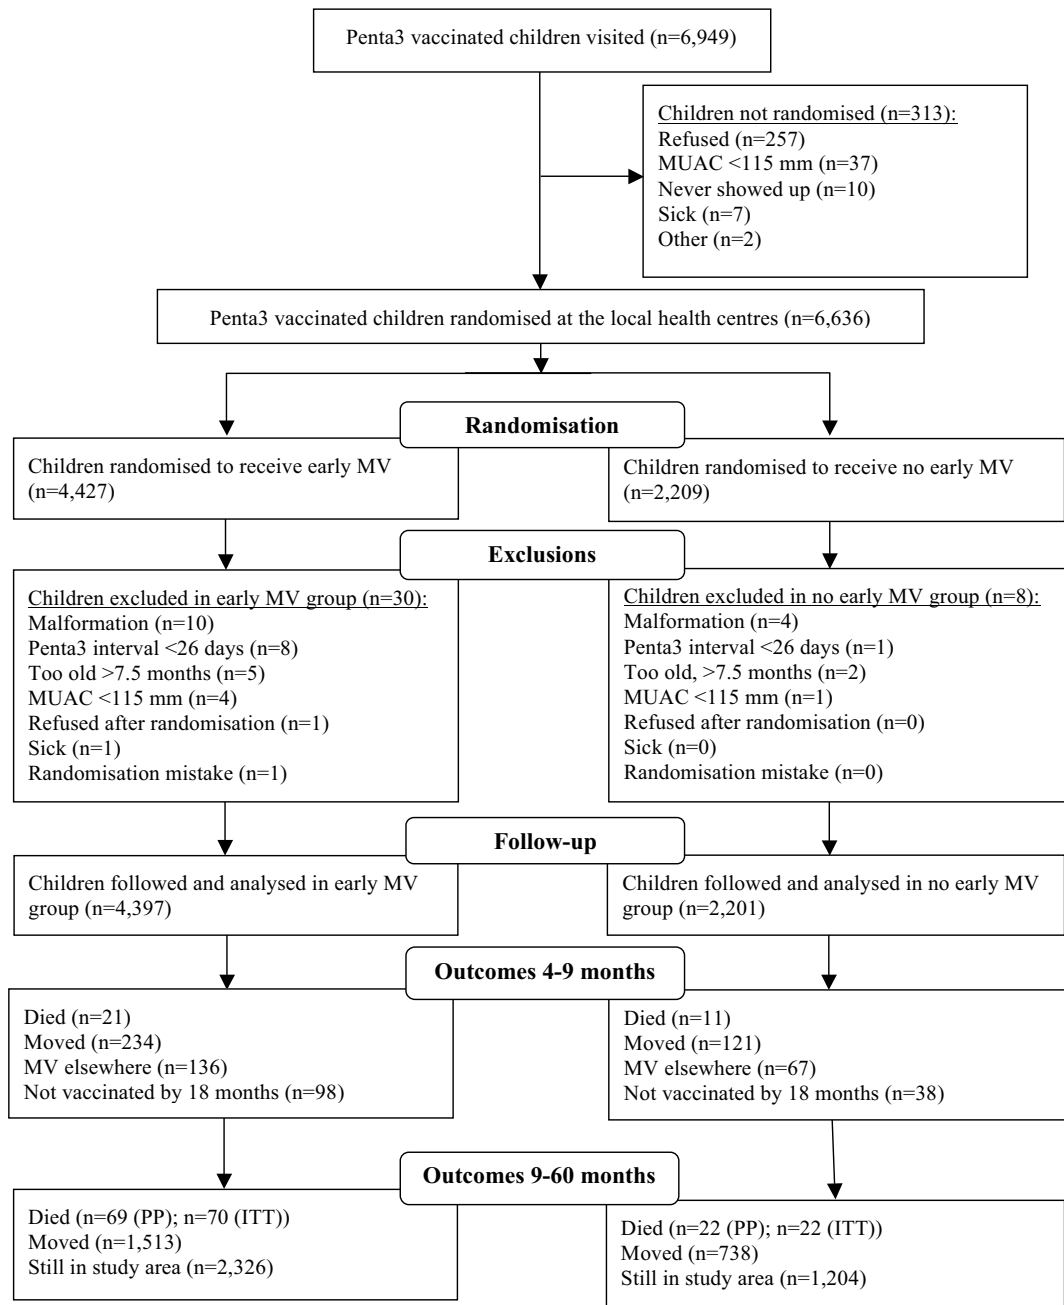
Penta3 vaccinated children visited (n=6,949)

Children not randomised (n=313):
Refused (n=257)
MUAC <115 mm (n=37)
Never showed up (n=10)
Sick (n=7)
Other (n=2)

Penta3 vaccinated children randomised at the local health centres (n=6,636)

Randomisation

Children randomised to receive early MV (n=4,427)

Children randomised to receive no early MV (n=2,209)

Exclusions

Children excluded in early MV group (n=30):
Malformation (n=10)
Penta3 interval <26 days (n=8)
Too old >7.5 months (n=5)
MUAC <115 mm (n=4)
Refused after randomisation (n=1)
Sick (n=1)
Randomisation mistake (n=1)

Children excluded in no early MV group (n=8):
Malformation (n=4)
Penta3 interval <26 days (n=1)
Too old, >7.5 months (n=2)
MUAC <115 mm (n=1)
Refused after randomisation (n=0)
Sick (n=0)
Randomisation mistake (n=0)

Follow-up

Children followed and analysed in early MV group (n=4,397)

Children followed and analysed in no early MV group (n=2,201)

Outcomes 4-9 months

Died (n=21)
Moved (n=234)
MV elsewhere (n=136)
Not vaccinated by 18 months (n=98)

Died (n=11)
Moved (n=121)
MV elsewhere (n=67)
Not vaccinated by 18 months (n=38)

Outcomes 9-60 months

Died (n=69 (PP); n=70 (ITT))
Moved (n=1,513)
Still in study area (n=2,326)

Died (n=22 (PP); n=22 (ITT))
Moved (n=738)
Still in study area (n=1,204)